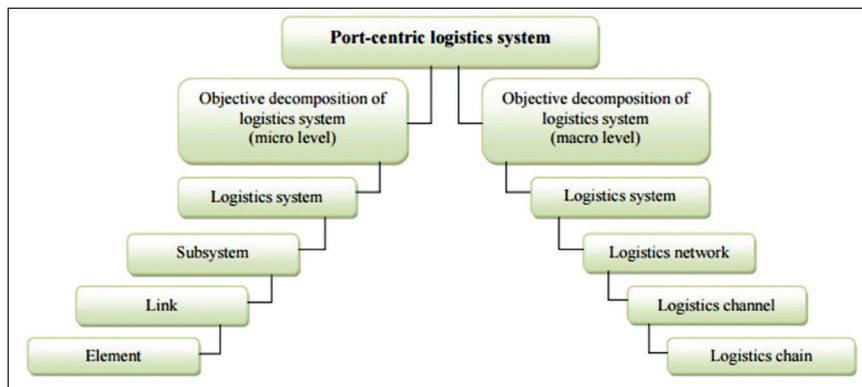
Port-centric logistics system

Objective decomposition of logistics system (micro level)

Logistics system

Subsystem

Link

Element

Objective decomposition of logistics system (macro level)

Logistics system

Logistics network

Logistics channel

Logistics chain